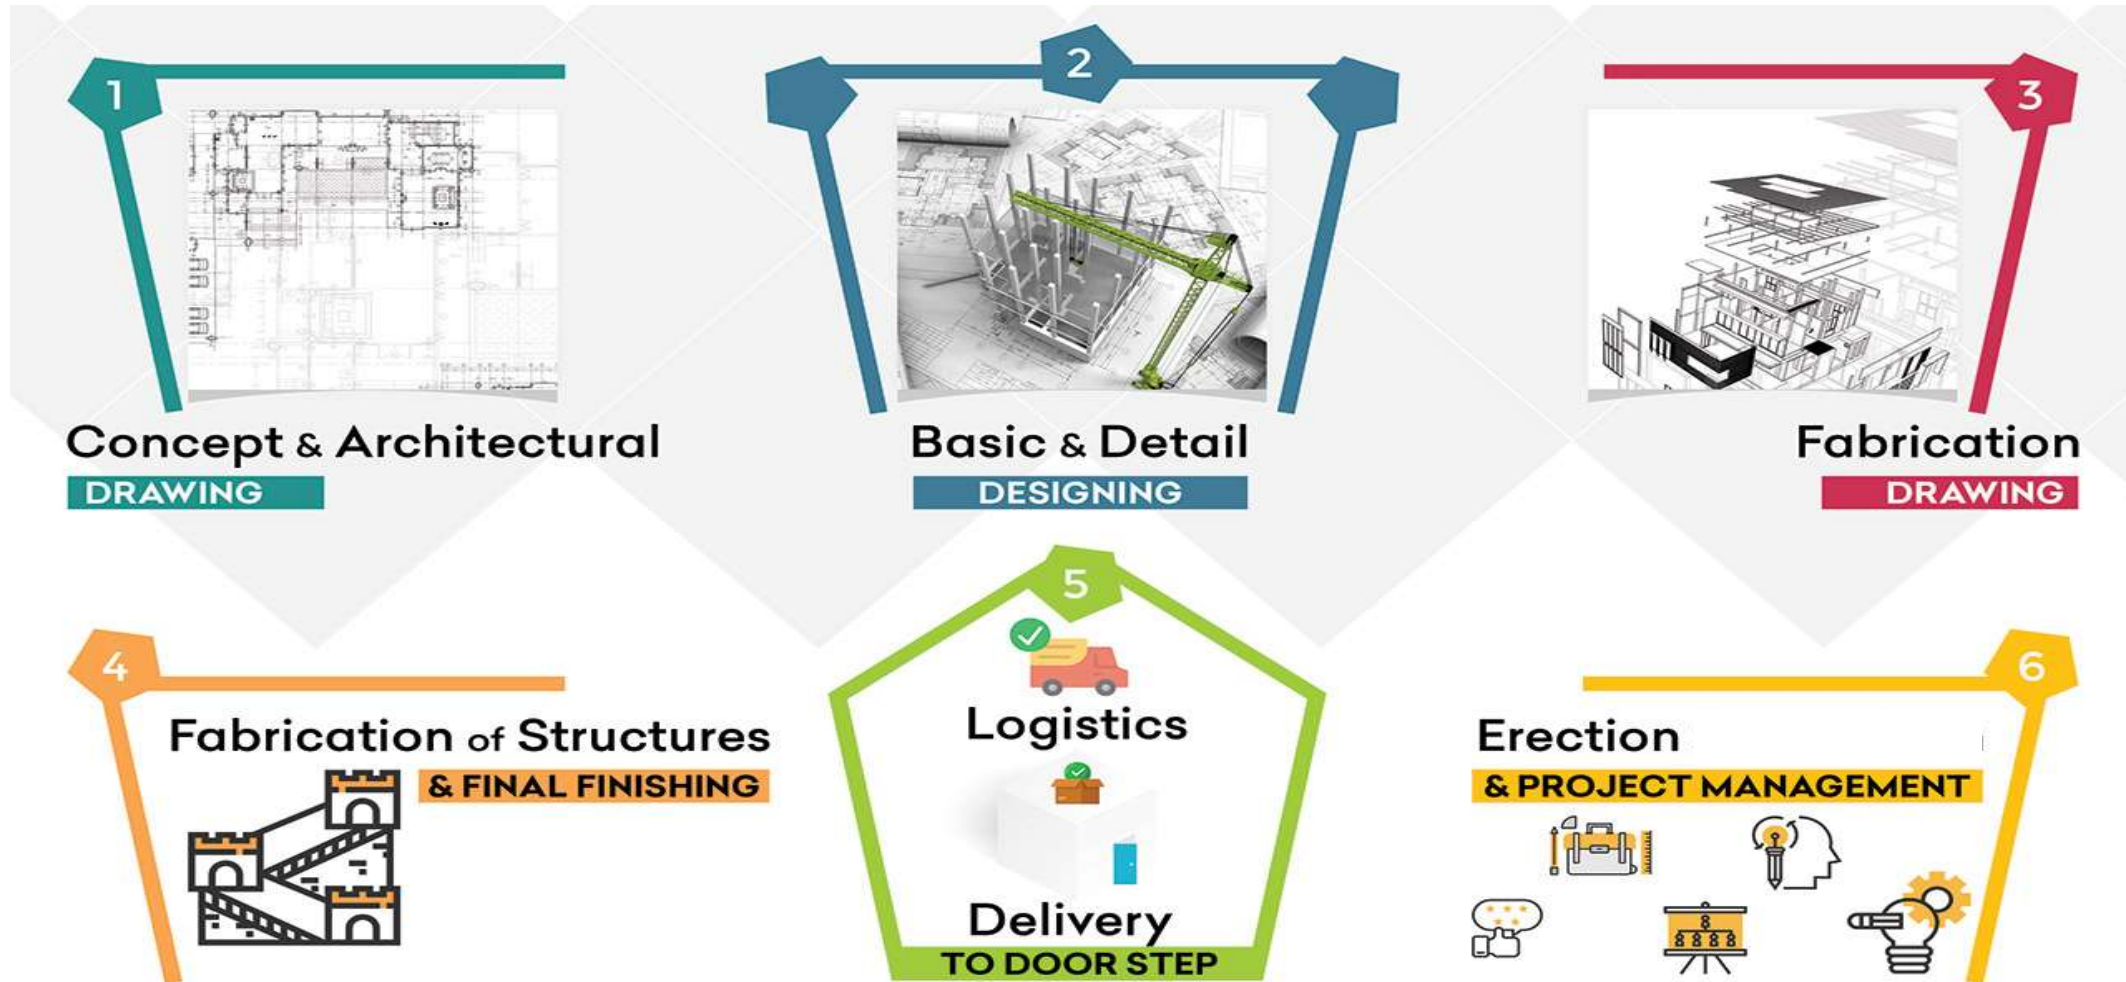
1

Concept & Architectural
DRAWING

2

Basic & Detail
DESIGNING

3

Fabrication
DRAWING

4

Fabrication of Structures
& FINAL FINISHING

5

Logistics

Delivery
TO DOOR STEP

6

Erection
& PROJECT MANAGEMENT